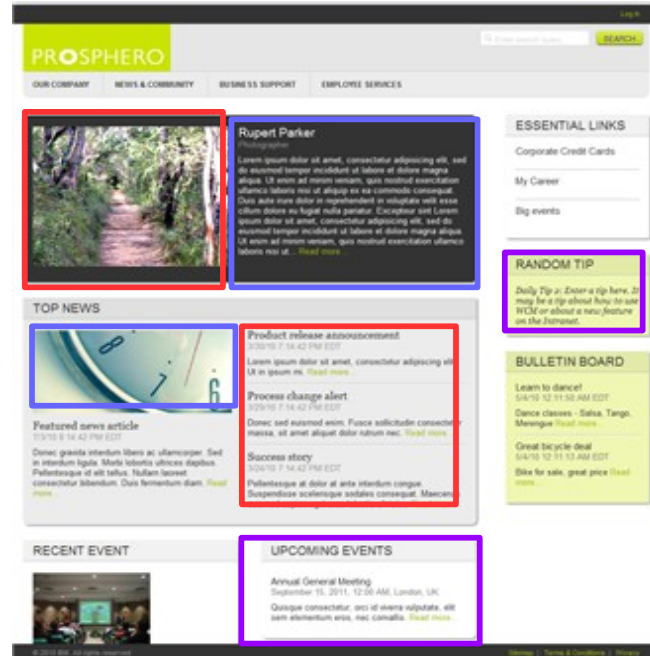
Log in

PROSPHERO

Enter search query

SEARCH

OUR COMPANY NEWS & COMMUNITY BUSINESS SUPPORT EMPLOYEE SERVICES

Rupert Parker
Photographer

Lorem ipsum dolor sit amet, consectetur adipiscing elit, sed do eiusmod tempor incididunt ut labore et dolore magna aliqua. Ut enim ad minim veniam, quis nostrud exercitation ullamco laboris nisi ut aliquip ex ea commodo consequat. Duis aute irure dolor in reprehenderit in voluptate velit esse cillum dolore eu fugiat nulla pariatur. Excepteur sint Lorem ipsum dolor sit amet, consectetur adipiscing elit, sed do eiusmod tempor incididunt ut labore et dolore magna aliqua. Ut enim ad minim veniam, quis nostrud exercitation ullamco laboris nisi ut... Read more...

ESSENTIAL LINKS

Corporate Credit Cards

My Career

Big events

RANDOM TIP

Daily Tip 1: Enter a tip here. It may be a tip about how to use WCM or about a new feature on the Intranet.

TOP NEWS

Featured news article
7/3/10 8:14:42 PM EDT

Donec gravida interdum libero ac ullamcorper. Sed in interdum ligula. Morbi lobortis ultrices dapibus. Pellentesque id velit tellus. Nullam laoreet consectetur bibendum. Duis fermentum diam. Read more...

Product release announcement
7/30/10 7:14:42 PM EDT

Lorem ipsum dolor sit amet, consectetur adipiscing elit. Ut in ipsum dui. Read more...

Process change alert
7/29/10 7:14:42 PM EDT

Donec sed euismod enim. Fusce sollicitudin consectetur massa, sit amet aliquet dolor rutrum nec. Read more...

Success story
7/24/10 7:14:42 PM EDT

Pellentesque at dolor at ante interdum congue. Suspendisse scelerisque sodales consequat. Maecenas

BULLETIN BOARD

Learn to dance!
5/4/10 7:14:42 PM EDT

Dance classes - Salsa, Tango, Merengue Read more...

Great bicycle deal
5/4/10 7:14:42 PM EDT

Bike for sale, great price Read more...

RECENT EVENT

UPCOMING EVENTS

Annual General Meeting
September 15, 2011, 12:00 AM, London, UK

Quisque consectetur, orci id viverra vulputate, elit sem elementum eros, nec convallis. Read more...

© 2010 IBM. All rights reserved.

Sitemap | Terms & Conditions | Privacy